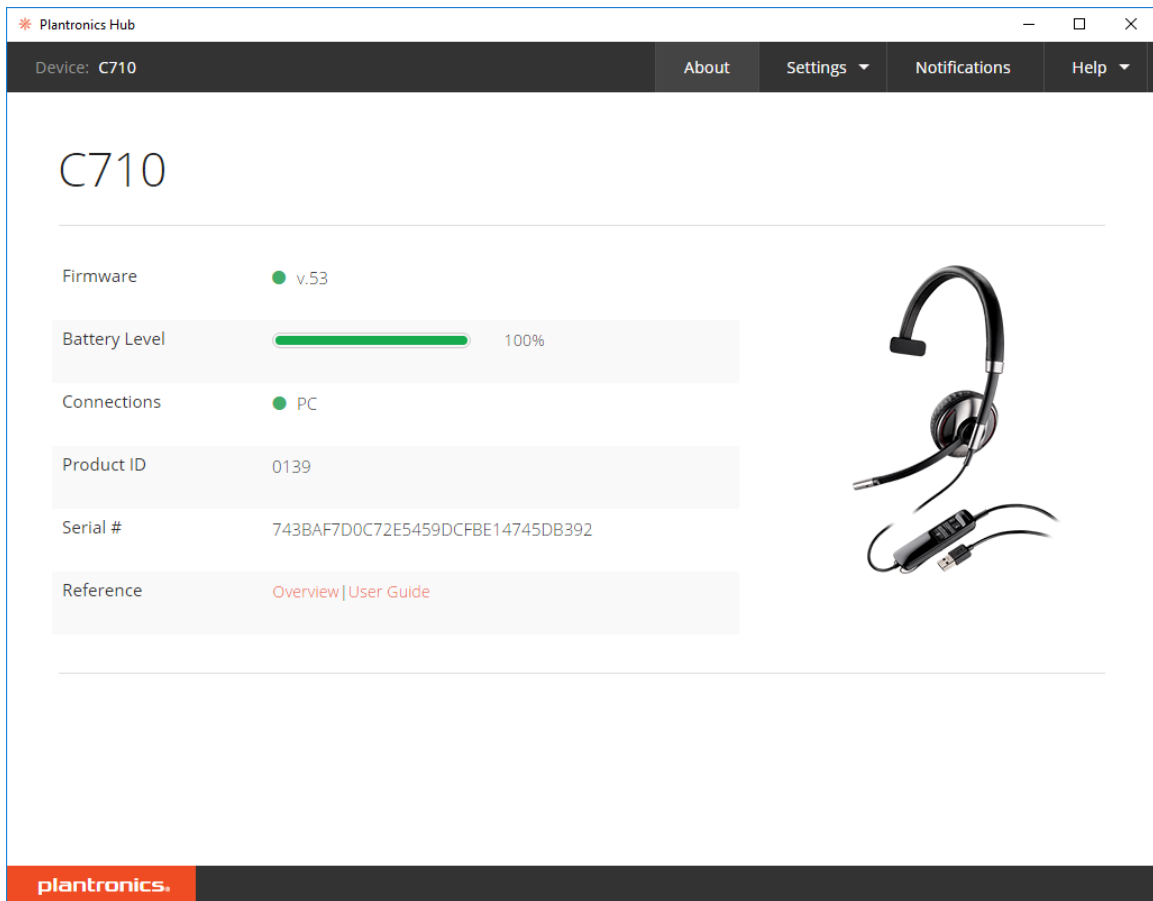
Plantronics Hub

Device: C710

About

Settings

Notifications

Help

C710

| | |
|---|---|
| Firmware | v.53 |
| Battery Level | 100% |
| Connections | PC |
| Product ID | 0139 |
| Serial # | 743BAF7D0C72E5459DCFBE14745DB392 |
| Reference | Overview\|User Guide |

plantronics.